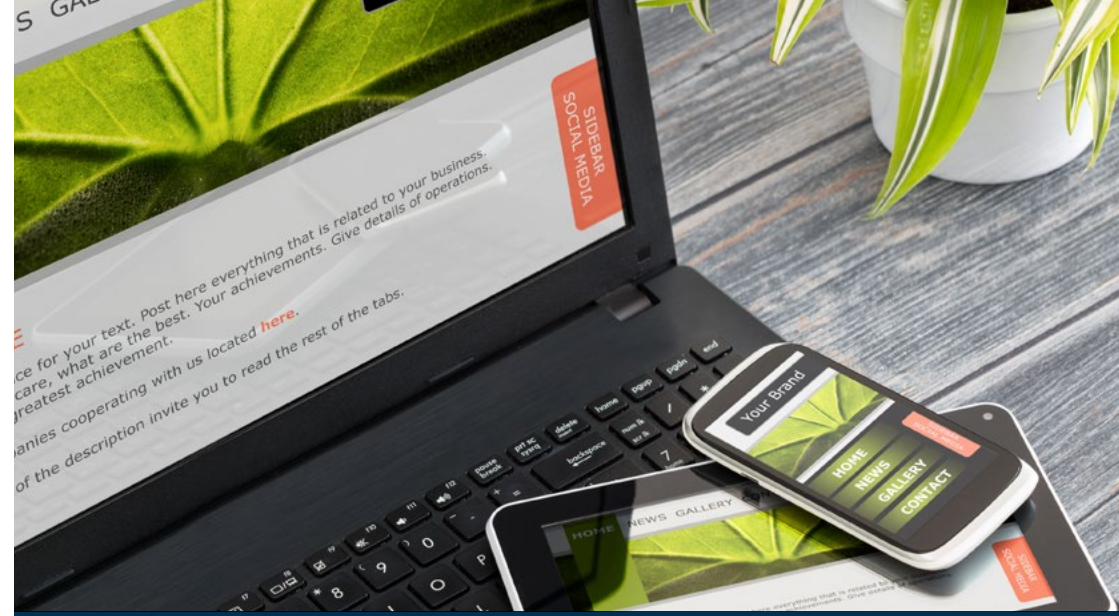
S GAL

SIDEBAR SOCIAL MEDIA

E

ce for your text. Post here everything that is related to your business. care, what are the best. Your achievements. Give details of operations. greatest achievement.

panies cooperating with us located here.

of the description invite you to read the rest of the tabs.

pause break

prt sc sysrq

delete insert

home

pgup

pgdn

end

backspace

num lk scr lk

7

8

9

0

O

P

+ =

Your Brand

SIDEBAR SOCIAL MEDIA

HOME

NEWS

GALLERY

CONTACT

HOME NEWS GALLERY

SIDEBAR SOCIAL MEDIA